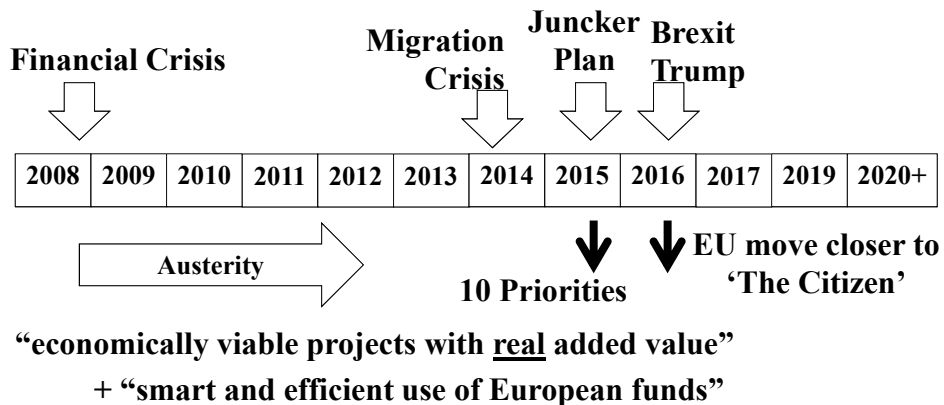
Financial Crisis

Migration Crisis

Juncker Plan

Brexit Trump

| 2008 | 2009 | 2010 | 2011 | 2012 | 2013 | 2014 | 2015 | 2016 | 2017 | 2019 | 2020+ |
|---|---|---|---|---|---|---|---|---|---|---|---|

Austerity

10 Priorities

EU move closer to 'The Citizen'

"economically viable projects with real added value"

+ "smart and efficient use of European funds"